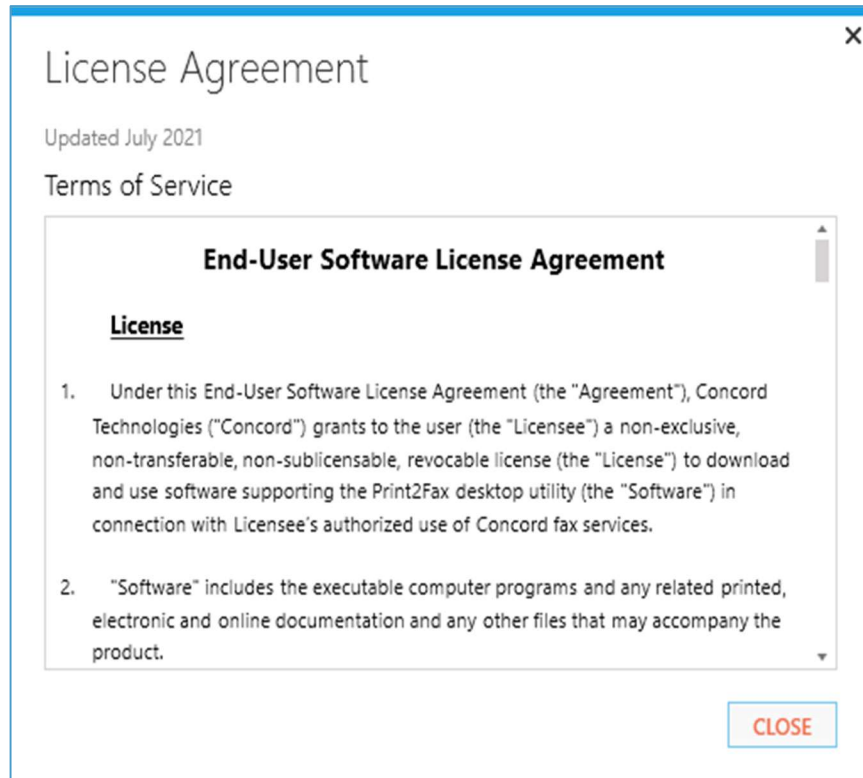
×

License Agreement

Updated July 2021

Terms of Service

End-User Software License Agreement

License

1. Under this End-User Software License Agreement (the "Agreement"), Concord Technologies ("Concord") grants to the user (the "Licensee") a non-exclusive, non-transferable, non-sublicensable, revocable license (the "License") to download and use software supporting the Print2Fax desktop utility (the "Software") in connection with Licensee's authorized use of Concord fax services.

2. "Software" includes the executable computer programs and any related printed, electronic and online documentation and any other files that may accompany the product.

CLOSE